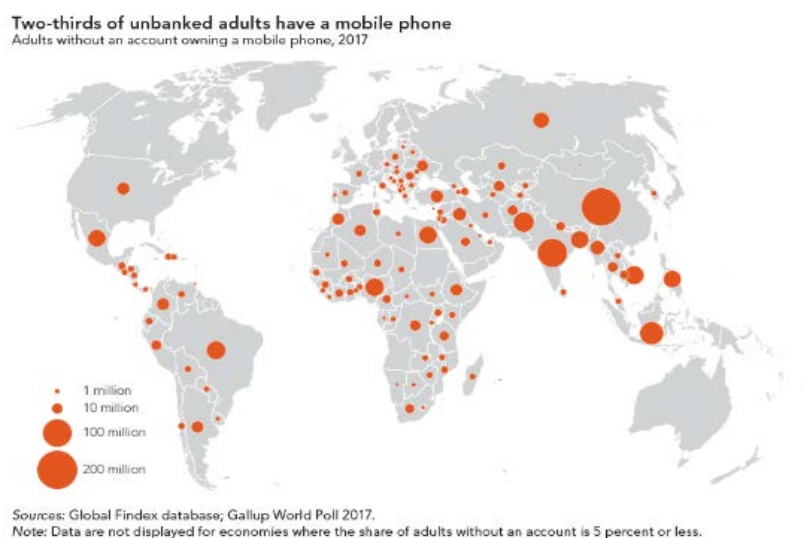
Two-thirds of unbanked adults have a mobile phone
Adults without an account owning a mobile phone, 2017

1 million
10 million
100 million
200 million

Sources: Global Findex database; Gallup World Poll 2017.
Note: Data are not displayed for economies where the share of adults without an account is 5 percent or less.